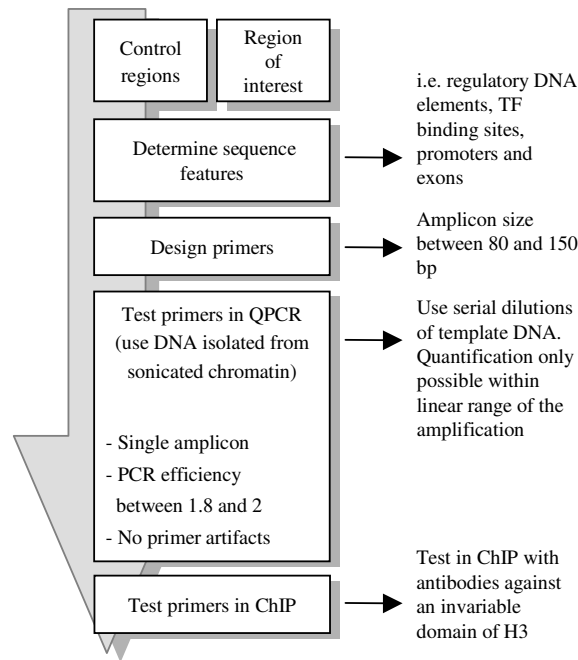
Control regions

Region of interest

Determine sequence features

i.e. regulatory DNA elements, TF binding sites, promoters and exons

Design primers

Amplicon size between 80 and 150 bp

Test primers in QPCR (use DNA isolated from sonicated chromatin)

- Single amplicon
- PCR efficiency between 1.8 and 2
- No primer artifacts

Use serial dilutions of template DNA. Quantification only possible within linear range of the amplification

Test primers in ChIP

Test in ChIP with antibodies against an invariable domain of H3